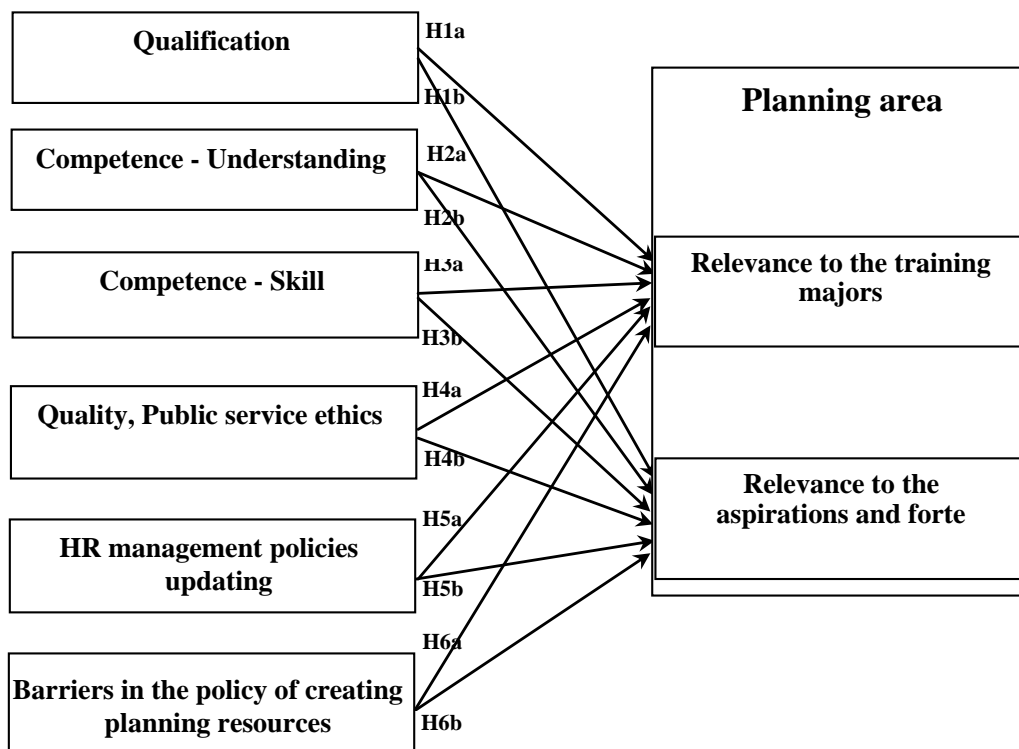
Qualification

H1a

H1b

Competence - Understanding

H2a

H2b

Competence - Skill

H3a

H3b

Quality, Public service ethics

H4a

H4b

HR management policies updating

H5a

H5b

Barriers in the policy of creating planning resources

H6a

H6b

Planning area

Relevance to the training majors

Relevance to the aspirations and forte